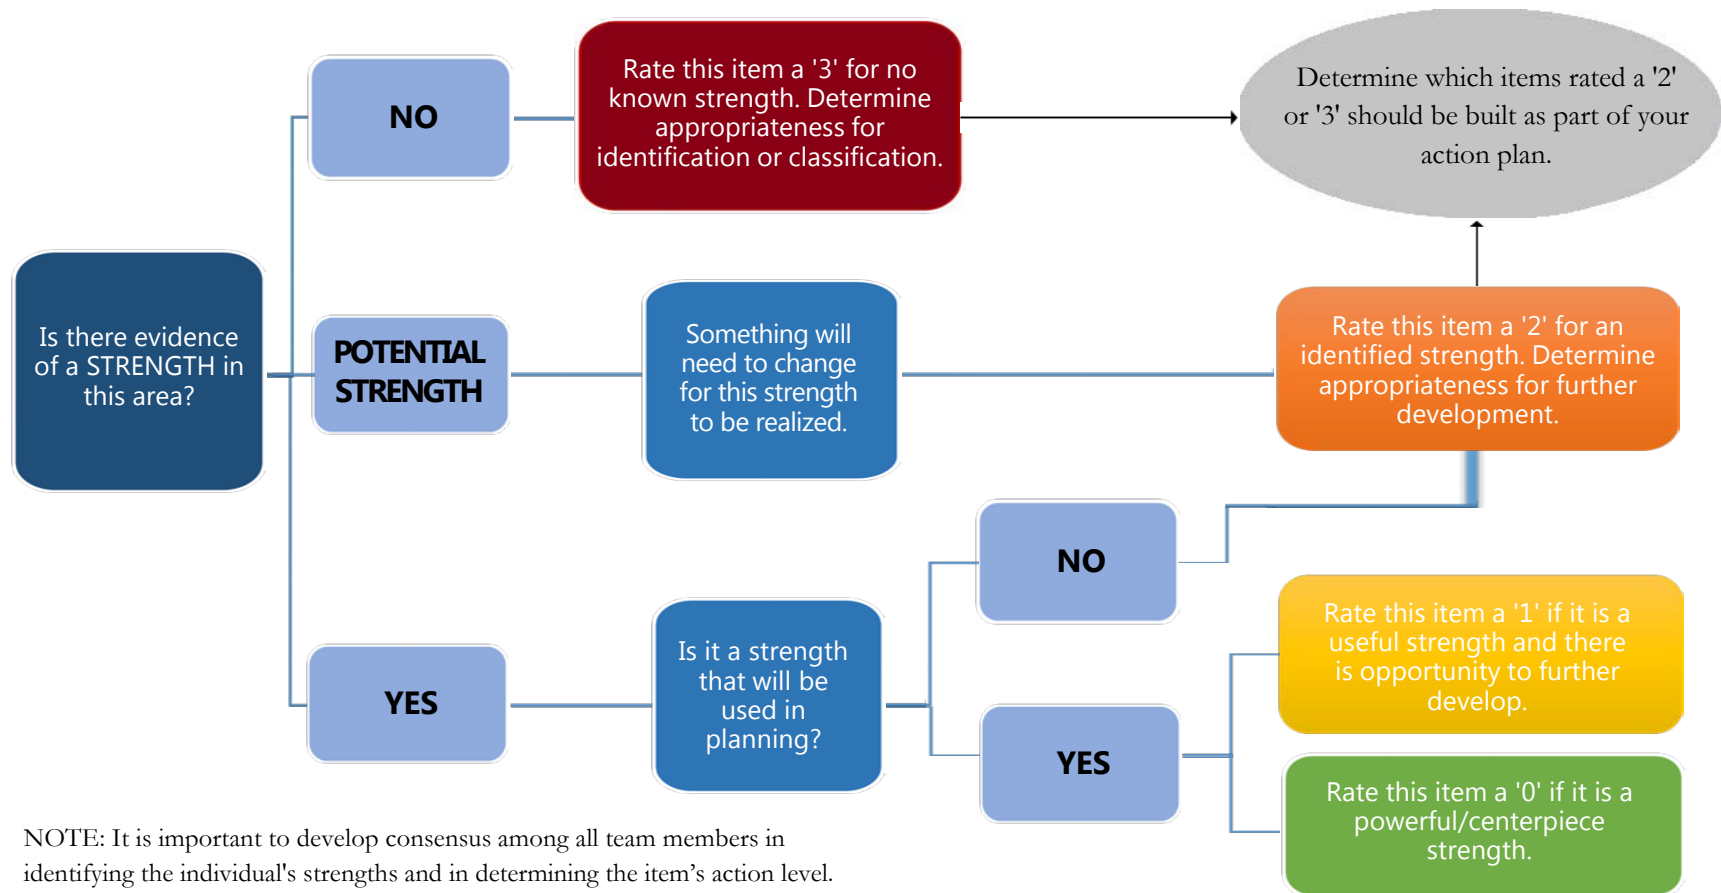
Is there evidence of a STRENGTH in this area?

NO

Rate this item a '3' for no known strength. Determine appropriateness for identification or classification.

Determine which items rated a '2' or '3' should be built as part of your action plan.

POTENTIAL STRENGTH

Something will need to change for this strength to be realized.

Rate this item a '2' for an identified strength. Determine appropriateness for further development.

NO

YES

Is it a strength that will be used in planning?

Rate this item a '1' if it is a useful strength and there is opportunity to further develop.

YES

Rate this item a '0' if it is a powerful/centerpiece strength.

NOTE: It is important to develop consensus among all team members in identifying the individual's strengths and in determining the item's action level.